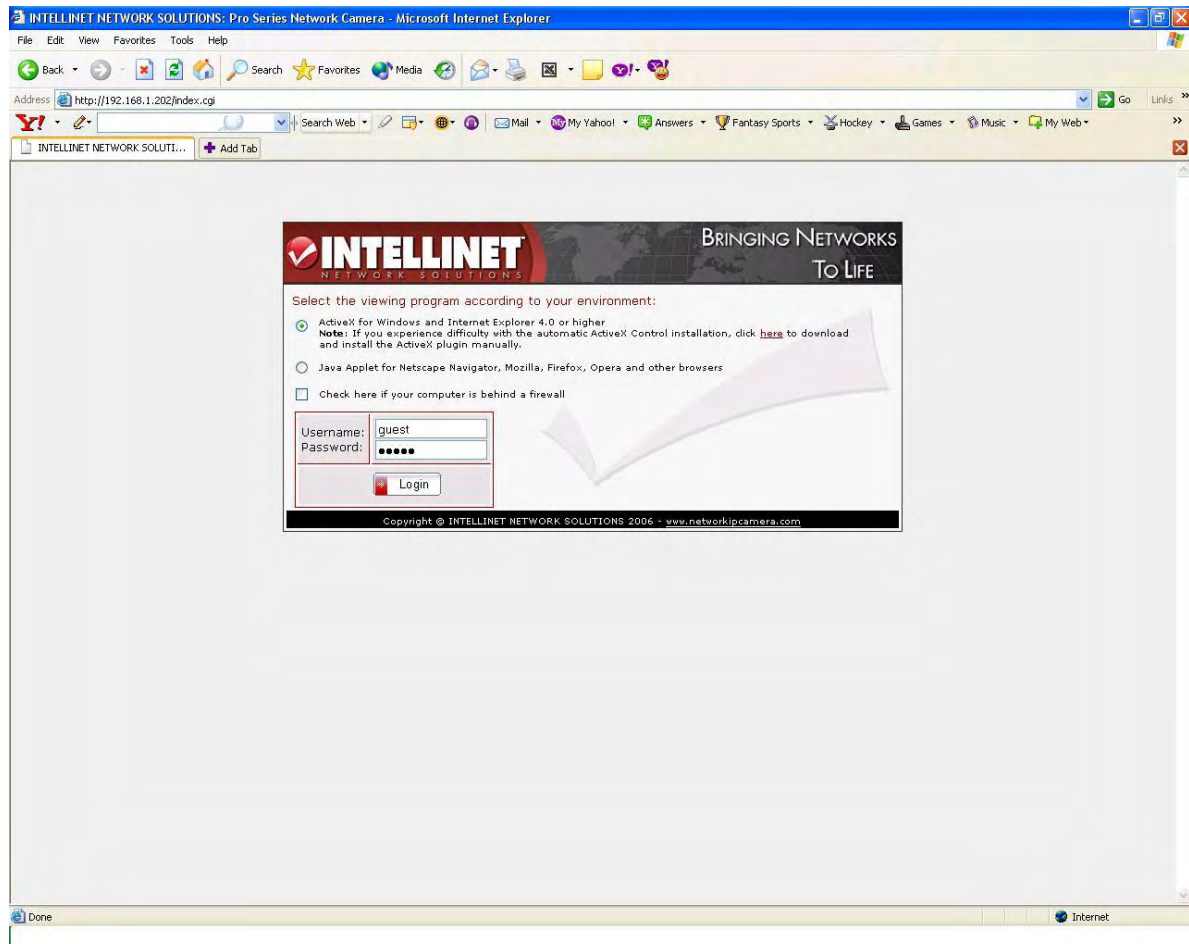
INTELLINET NETWORK SOLUTIONS: Pro Series Network Camera - Microsoft Internet Explorer

File Edit View Favorites Tools Help

Back Search Favorites Media

Address http://192.168.1.202/index.cgi Go Links

Y! Search Web Mail My Yahoo! Answers Fantasy Sports Hockey Games Music My Web

INTELLINET NETWORK SOLUTI... Add Tab

INTELLINET NETWORK SOLUTIONS

BRINGING NETWORKS TO LIFE

Select the viewing program according to your environment:

ActiveX for Windows and Internet Explorer 4.0 or higher
**Note**: If you experience difficulty with the automatic ActiveX Control installation, click here to download and install the ActiveX plugin manually.

Java Applet for Netscape Navigator, Mozilla, Firefox, Opera and other browsers

Check here if your computer is behind a firewall

Username: guest
Password: •••••

Login

Copyright © INTELLINET NETWORK SOLUTIONS 2006 - www.networkipcamera.com

Done Internet